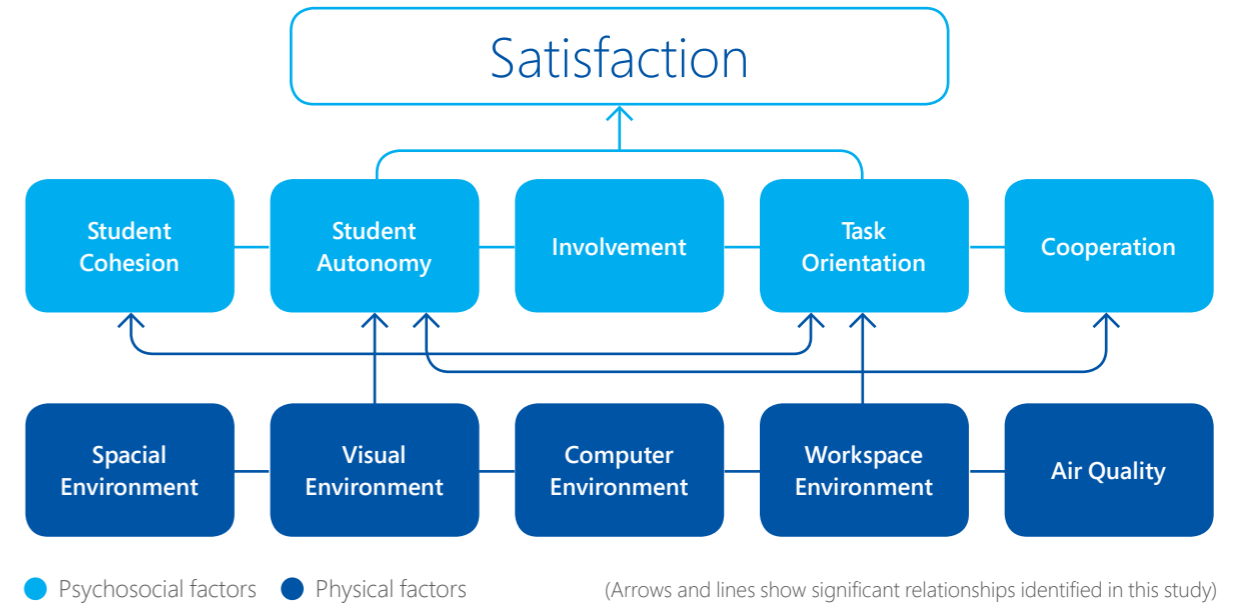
Satisfaction

Student Cohesion

Student Autonomy

Involvement

Task Orientation

Cooperation

Spacial Environment

Visual Environment

Computer Environment

Workspace Environment

Air Quality

Psychosocial factors Physical factors

(Arrows and lines show significant relationships identified in this study)